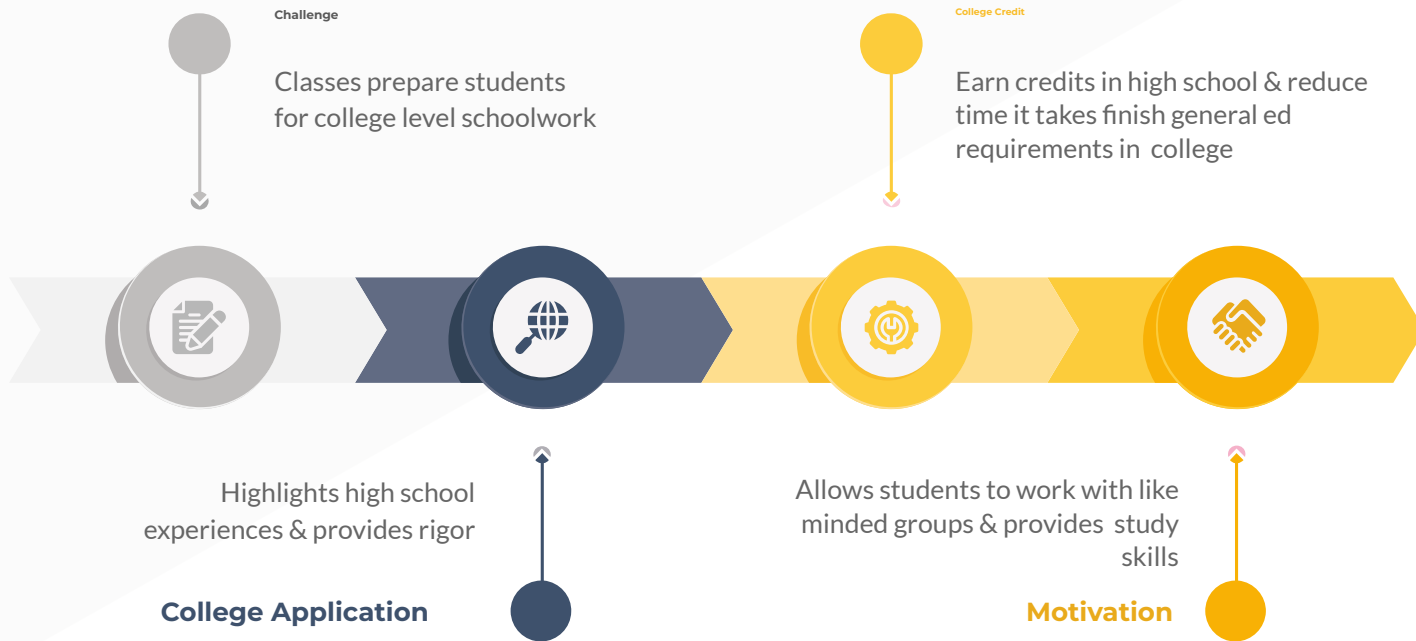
Challenge

Classes prepare students for college level schoolwork

College Credit

Earn credits in high school & reduce time it takes finish general ed requirements in college

Highlights high school experiences & provides rigor

College Application

Allows students to work with like minded groups & provides study skills

Motivation